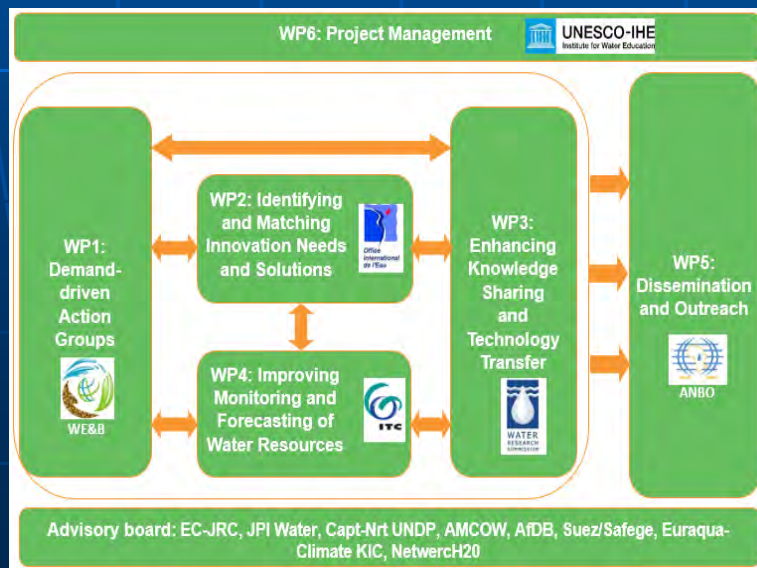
WP6: Project Management

UNESCO-IHE
Institute for Water Education

WP1: Demand-driven Action Groups

WE&B

WP2: Identifying and Matching Innovation Needs and Solutions

Office International de l'Eau

WP4: Improving Monitoring and Forecasting of Water Resources

ITC

WP3: Enhancing Knowledge Sharing and Technology Transfer

WATER RESEARCH COMMISSION

WP5: Dissemination and Outreach

ANBO

Advisory board: EC-JRC, JPI Water, Capt-Nrt UNDP, AMCOW, AfDB, Suez/Safege, Euraqua-Climate KIC, NetwercH20